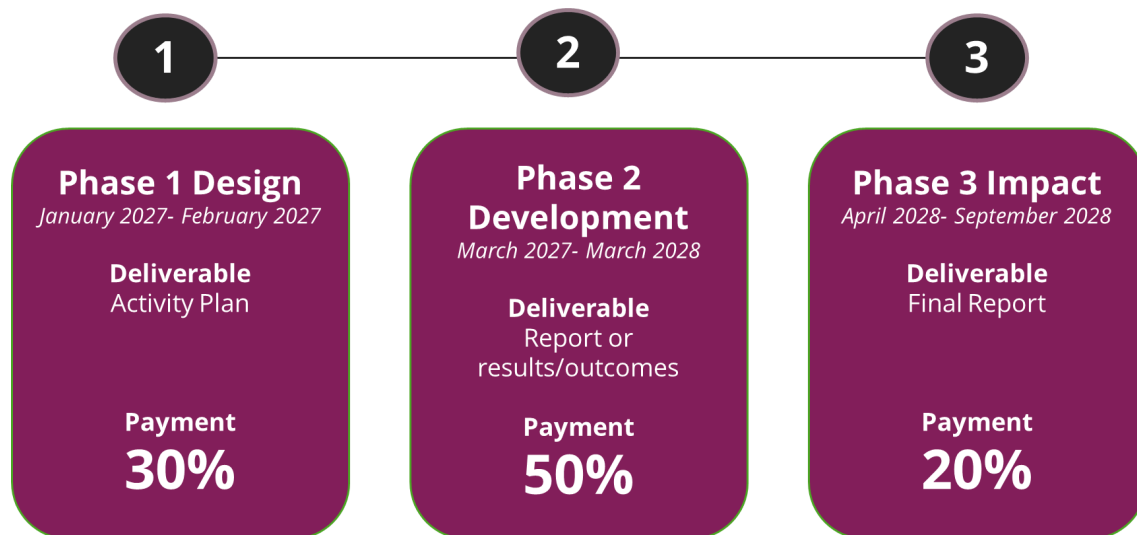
1

2

3

Phase 1 Design
January 2027- February 2027

Deliverable
Activity Plan

Payment
30%

Phase 2 Development
March 2027- March 2028

Deliverable
Report or results/outcomes

Payment
50%

Phase 3 Impact
April 2028- September 2028

Deliverable
Final Report

Payment
20%